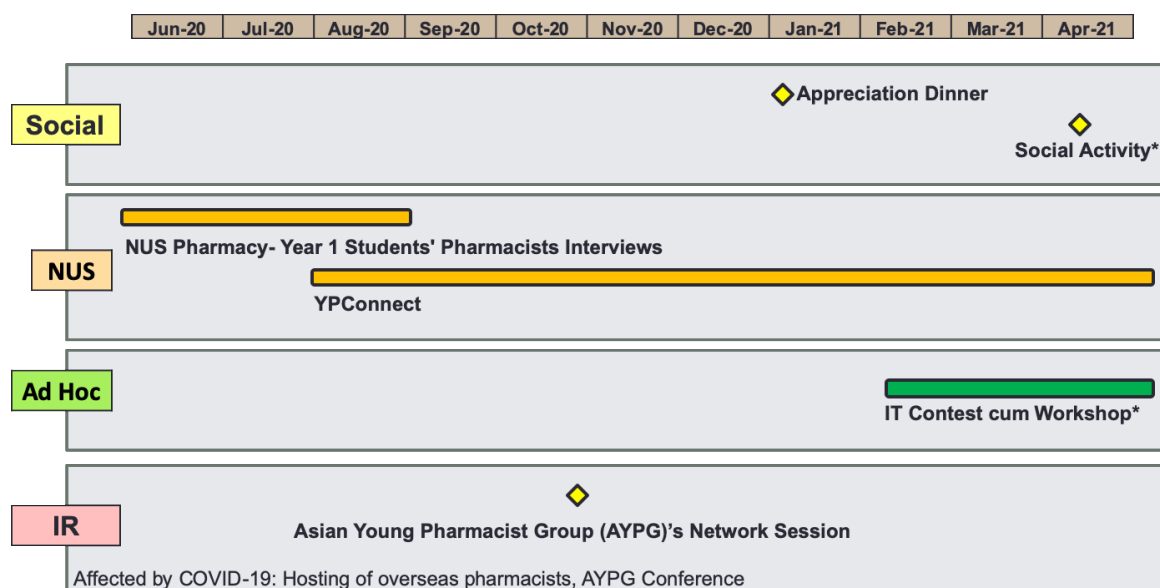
| Jun-20 | Jul-20 | Aug-20 | Sep-20 | Oct-20 | Nov-20 | Dec-20 | Jan-21 | Feb-21 | Mar-21 | Apr-21 |
|---|---|---|---|---|---|---|---|---|---|---|

Social

Appreciation Dinner

Social Activity*

NUS

NUS Pharmacy- Year 1 Students' Pharmacists Interviews

YPConnect

Ad Hoc

IT Contest cum Workshop*

IR

Asian Young Pharmacist Group (AYPG)'s Network Session

Affected by COVID-19: Hosting of overseas pharmacists, AYPG Conference